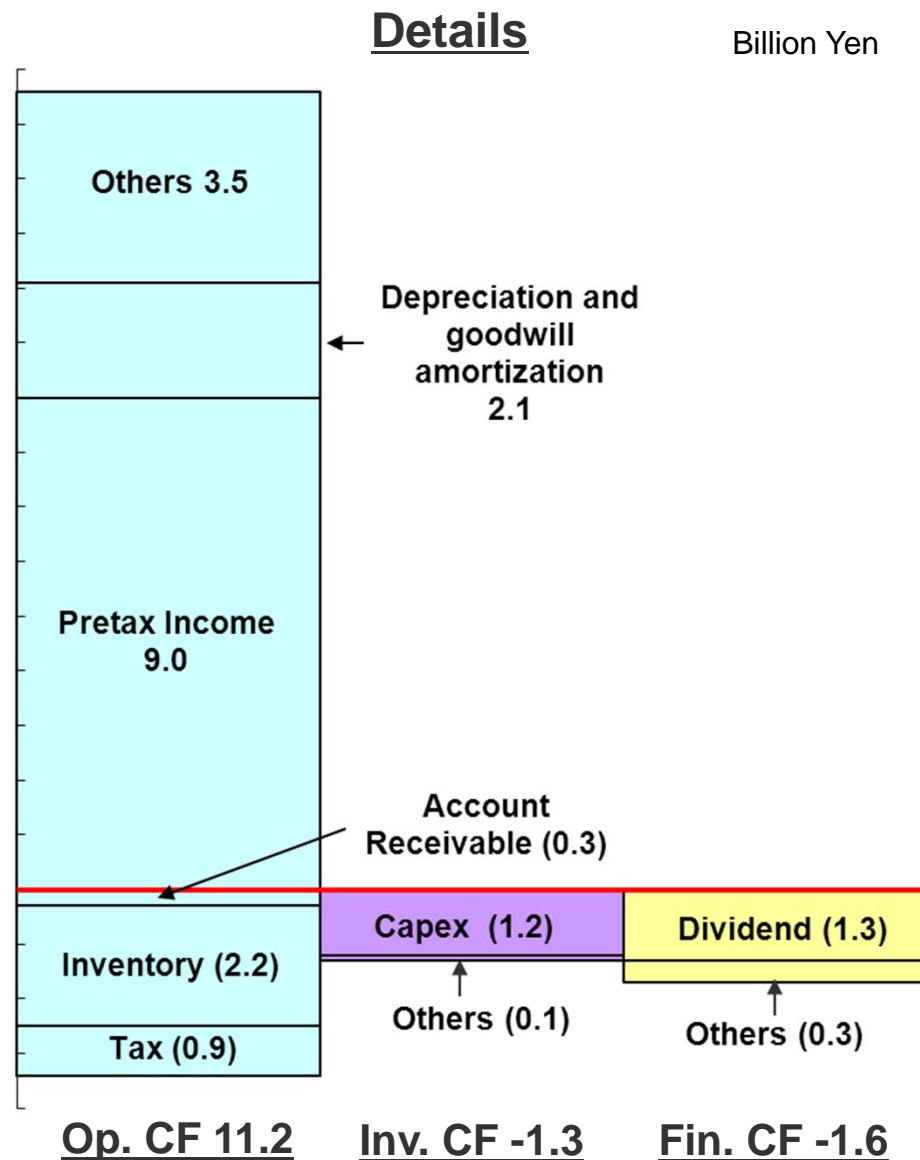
Details

Billion Yen

Others 3.5

Depreciation and goodwill amortization 2.1

Pretax Income 9.0

Account Receivable (0.3)

Capex (1.2)

Dividend (1.3)

Inventory (2.2)

Others (0.1)

Others (0.3)

Tax (0.9)

Op. CF 11.2

Inv. CF -1.3

Fin. CF -1.6